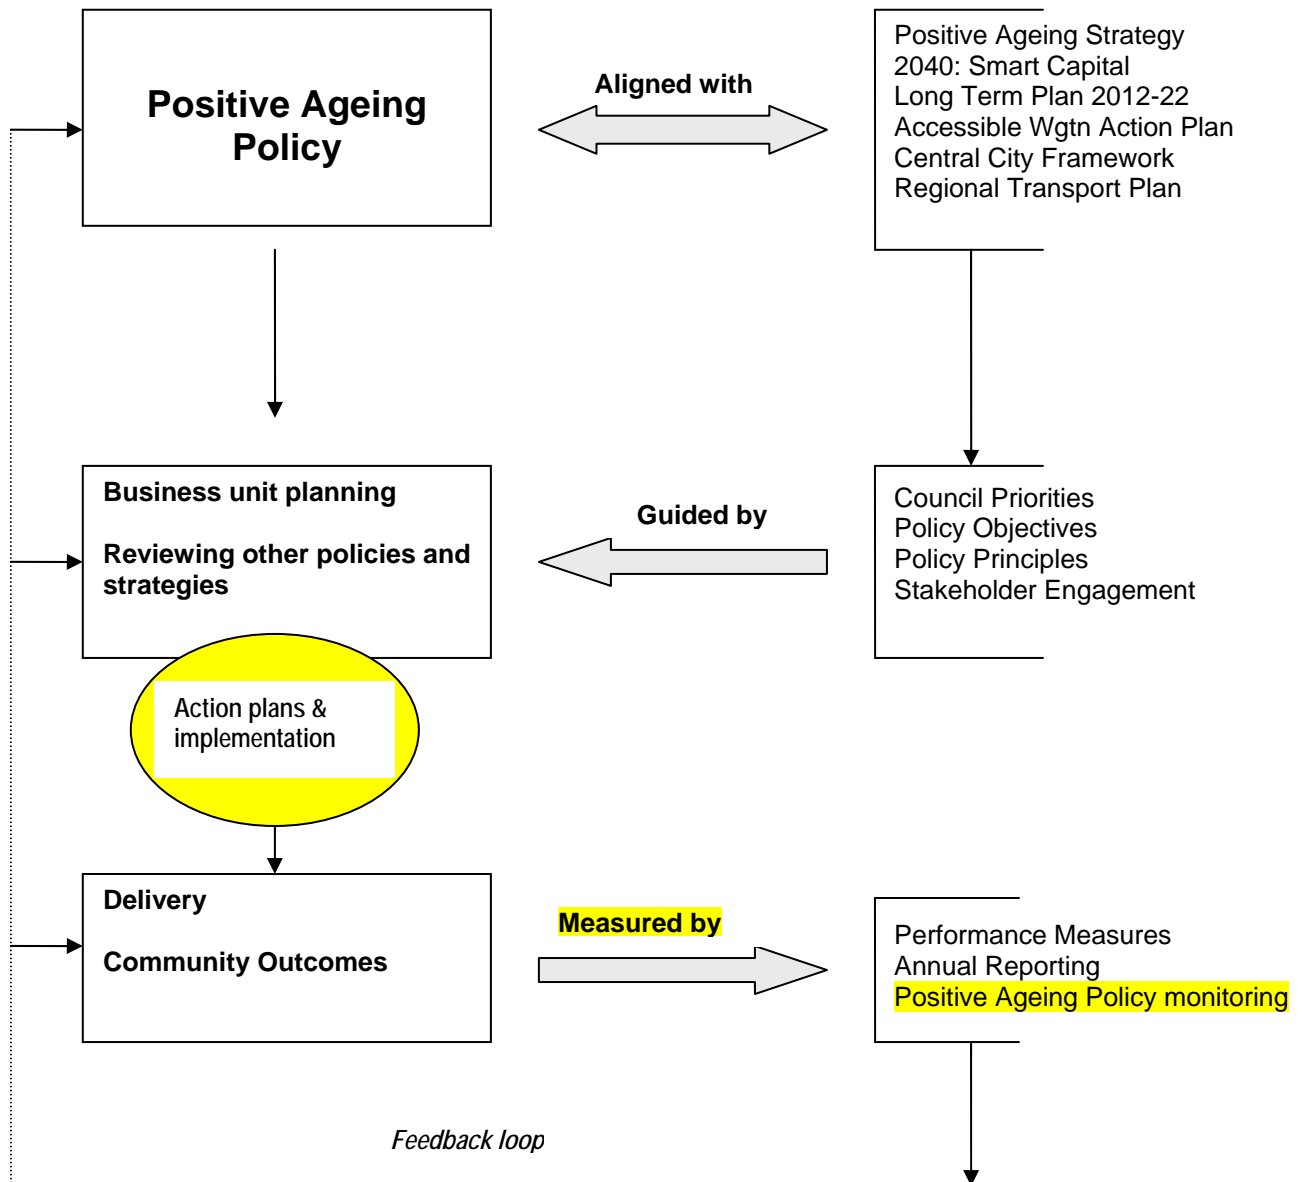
Positive Ageing Policy

Aligned with

Positive Ageing Strategy
2040: Smart Capital
Long Term Plan 2012-22
Accessible Wgtn Action Plan
Central City Framework
Regional Transport Plan

Business unit planning

Reviewing other policies and strategies

Guided by

Council Priorities
Policy Objectives
Policy Principles
Stakeholder Engagement

Action plans & implementation

Delivery

Community Outcomes

Measured by

Performance Measures
Annual Reporting
Positive Ageing Policy monitoring

Feedback loop